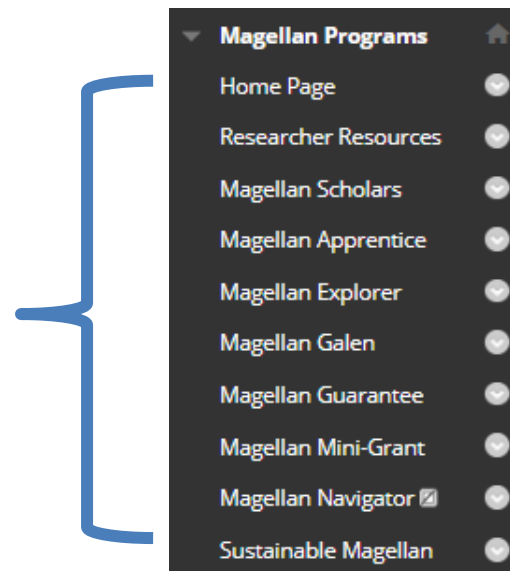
Magellan Programs

Home Page

Researcher Resources

Magellan Scholars

Magellan Apprentice

Magellan Explorer

Magellan Galen

Magellan Guarantee

Magellan Mini-Grant

Magellan Navigator

Sustainable Magellan